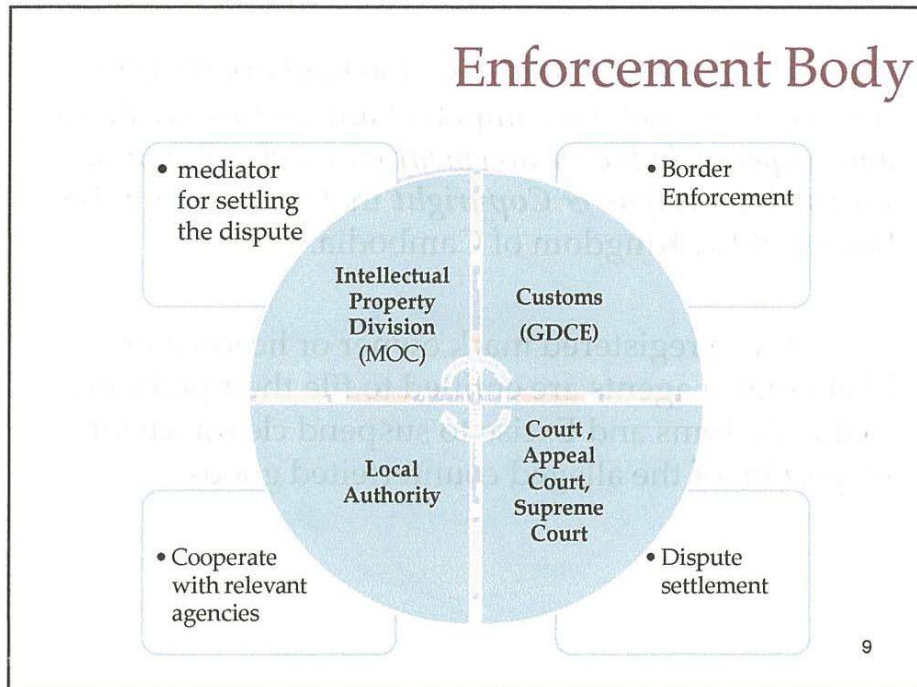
Enforcement Body

• mediator for settling the dispute

• Border Enforcement

Intellectual Property Division (MOC)

Customs (GDCE)

Local Authority

Court, Appeal Court, Supreme Court

• Cooperate with relevant agencies

• Dispute settlement

9